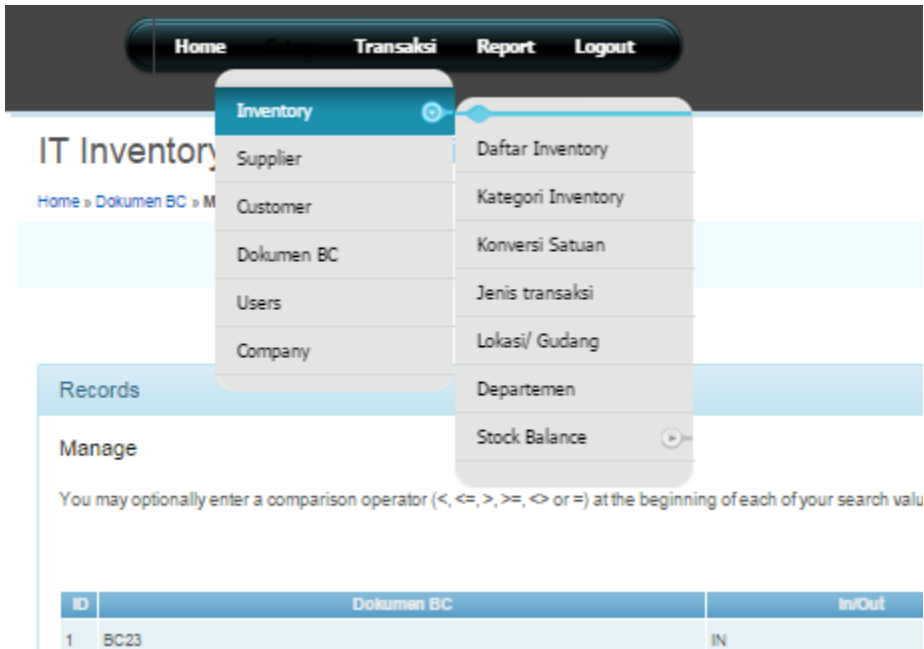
Home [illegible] Transaksi Report Logout

Inventory
Supplier
Customer
Dokumen BC
Users
Company

Daftar Inventory
Kategori Inventory
Konversi Satuan
Jenis transaksi
Lokasi/ Gudang
Departemen
Stock Balance

IT Inventory

Home » Dokumen BC » M

Records

Manage

You may optionally enter a comparison operator (<, <=, >, >=, <> or =) at the beginning of each of your search valu

| ID | Dokumen BC | In/Out |
|---|---|---|
| 1 | BC23 | IN |